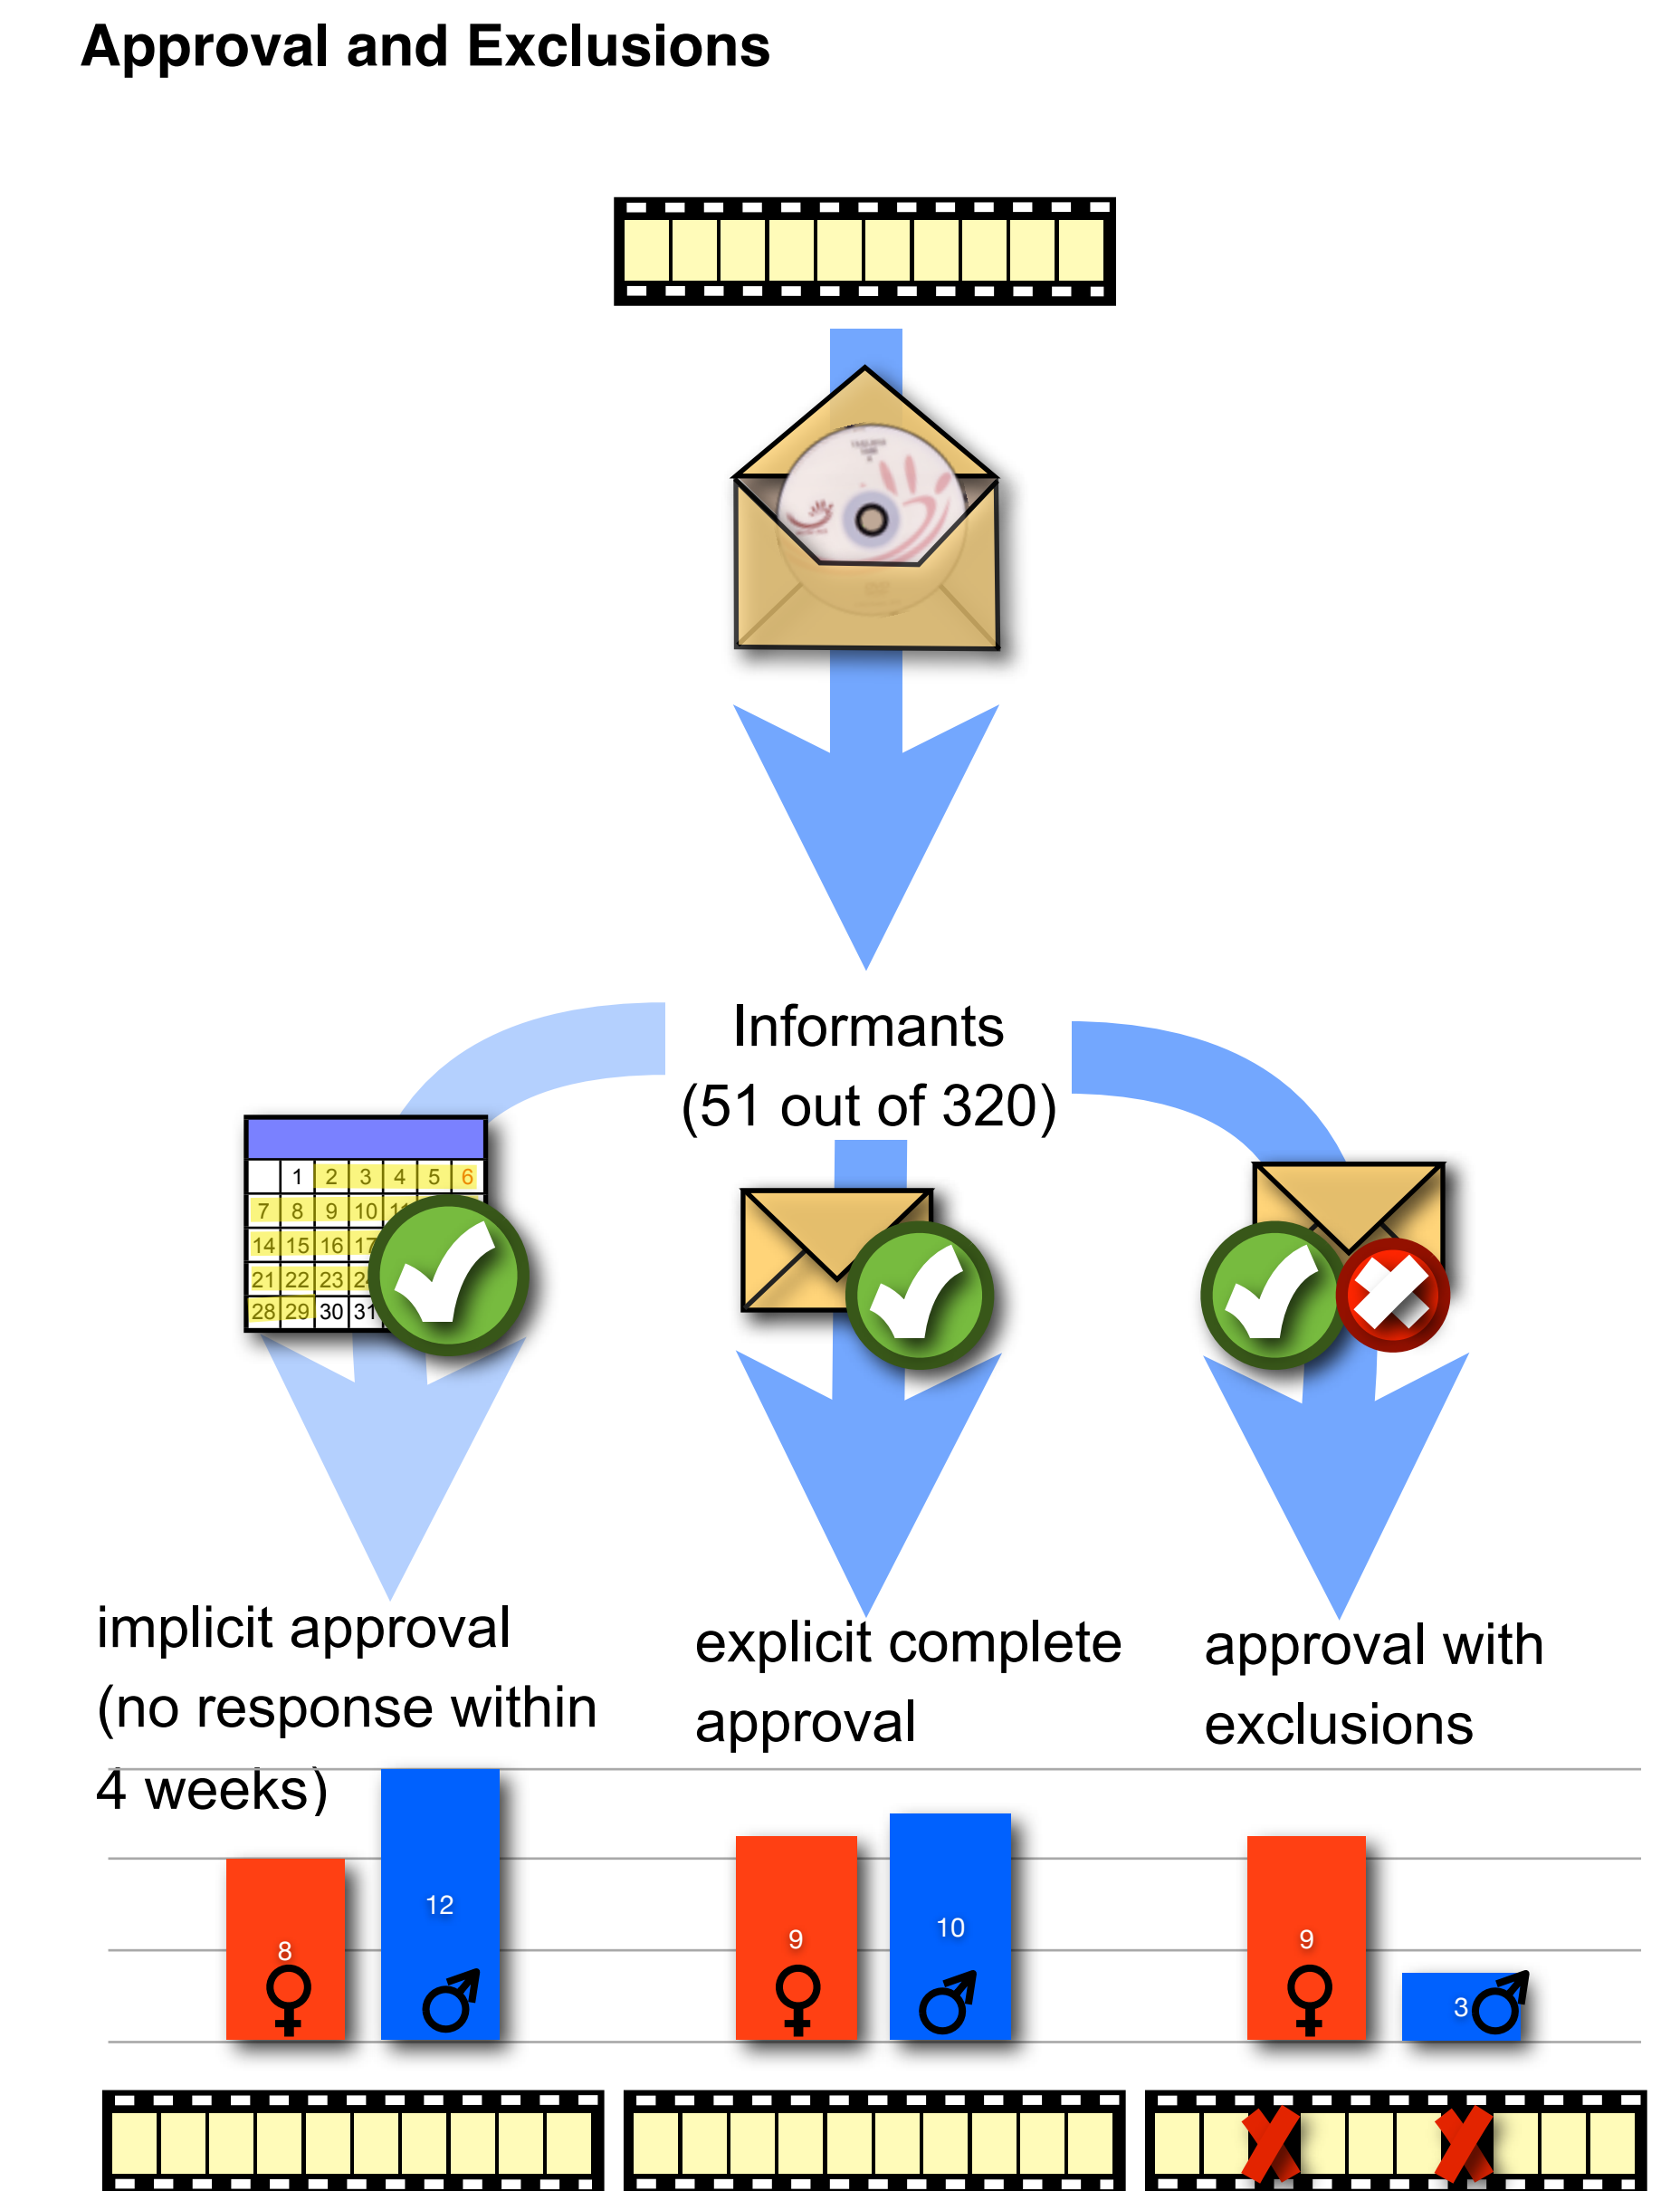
Approval and Exclusions

Informants
(51 out of 320)

| 1 | 2 | 3 | 4 | 5 | 6 |
|---|---|---|---|---|---|
| 7 | 8 | 9 | 10 | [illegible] | |
| 14 | 15 | 16 | 17 | | |
| 21 | 22 | 23 | 2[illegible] | | |
| 28 | 29 | 30 | 31 | | |

implicit approval (no response within 4 weeks)

explicit complete approval

approval with exclusions

8 ♀ 12 ♂

9 ♀ 10 ♂

9 ♀ 3 ♂